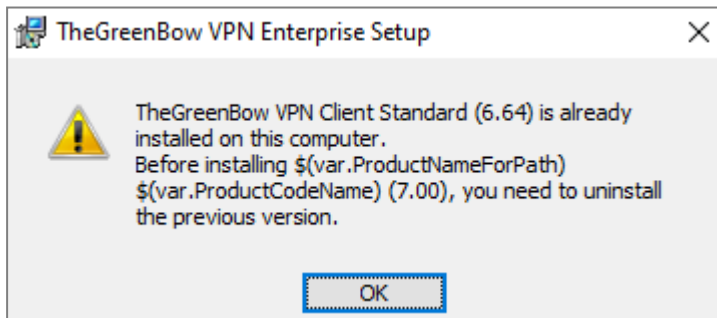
TheGreenBow VPN Enterprise Setup

×

TheGreenBow VPN Client Standard (6.64) is already installed on this computer.
Before installing \$(var.ProductNameForPath) \$(var.ProductCodeName) (7.00), you need to uninstall the previous version.

OK